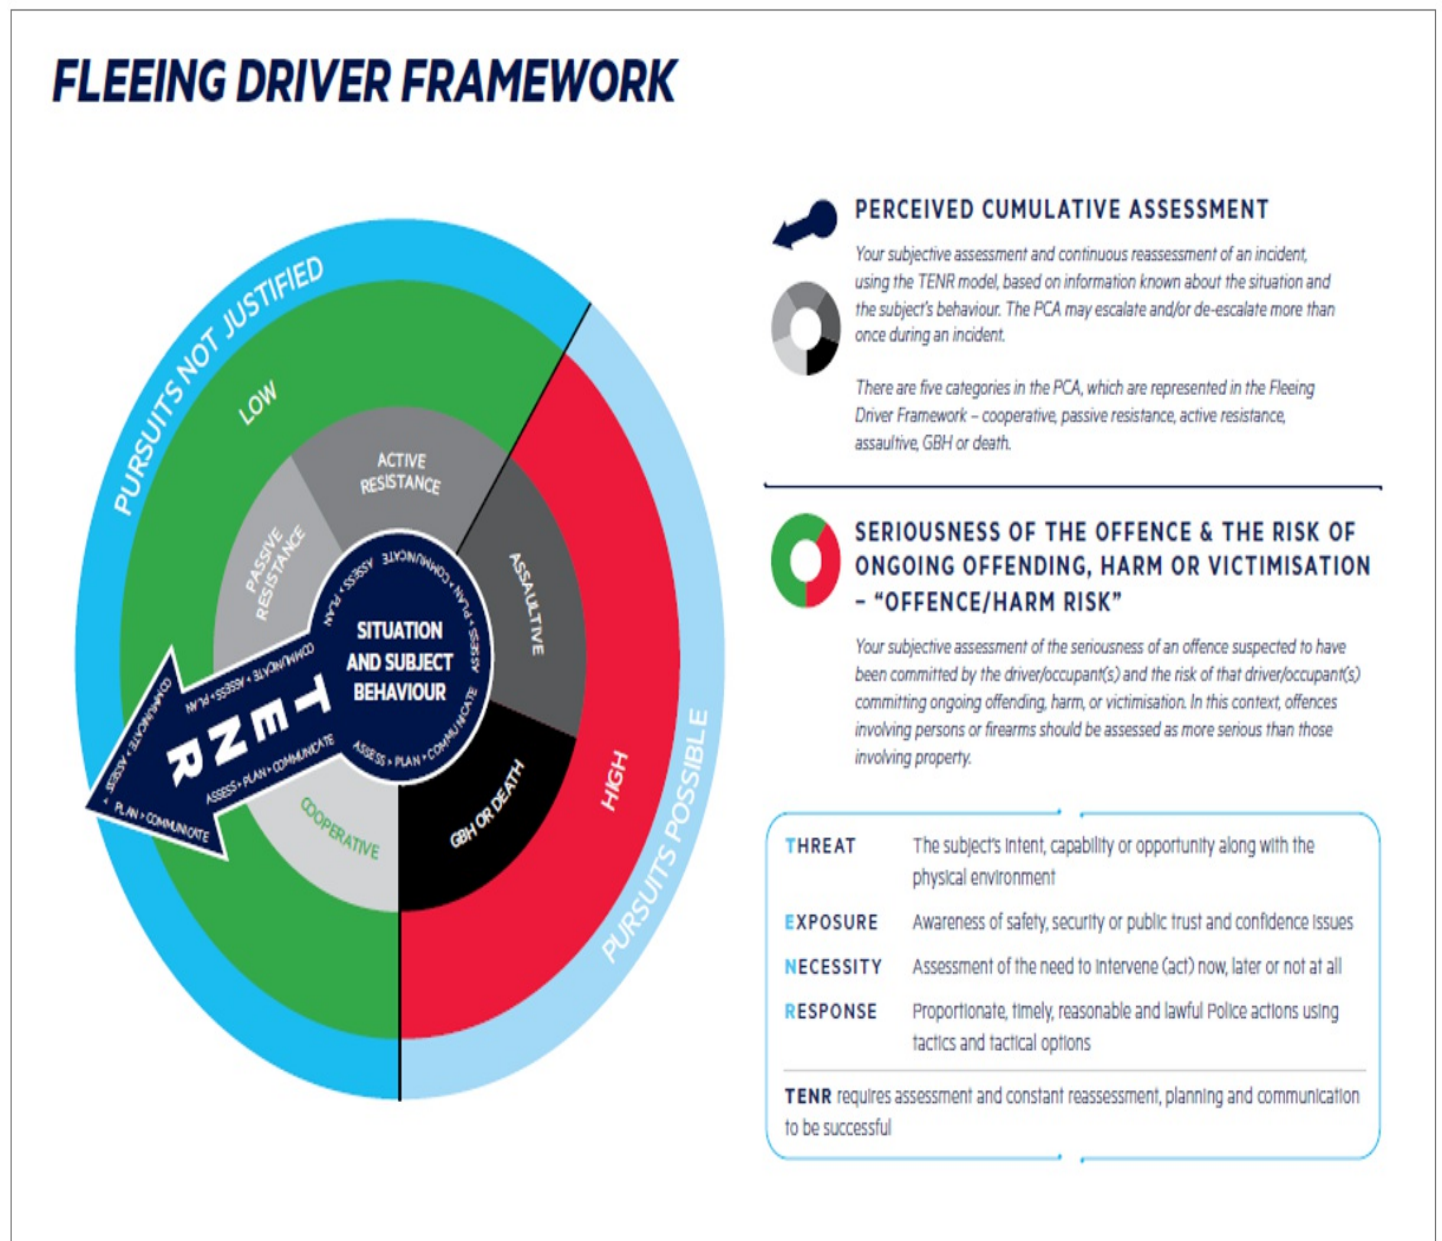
FLEEING DRIVER FRAMEWORK

PURSUITS NOT JUSTIFIED

LOW

ACTIVE RESISTANCE

PASSIVE RESISTANCE

ASSAULTIVE

SITUATION AND SUBJECT BEHAVIOUR

ASSESS • PLAN • COMMUNICATE • ASSESS • PLAN • COMMUNICATE • ASSESS • PLAN • COMMUNICATE

T E N R

COMMUNICATE • ASSESS • PLAN • COMMUNICATE • ASSESS • PLAN • COMMUNICATE • ASSESS • PLAN • COMMUNICATE

COOPERATIVE

GBH OR DEATH

HIGH

PURSUITS POSSIBLE

PERCEIVED CUMULATIVE ASSESSMENT

Your subjective assessment and continuous reassessment of an incident, using the TENR model, based on information known about the situation and the subject's behaviour. The PCA may escalate and/or de-escalate more than once during an incident.

There are five categories in the PCA, which are represented in the Fleeing Driver Framework – cooperative, passive resistance, active resistance, assaultive, GBH or death.

SERIOUSNESS OF THE OFFENCE & THE RISK OF ONGOING OFFENDING, HARM OR VICTIMISATION – "OFFENCE/HARM RISK"

Your subjective assessment of the seriousness of an offence suspected to have been committed by the driver/occupant(s) and the risk of that driver/occupant(s) committing ongoing offending, harm, or victimisation. In this context, offences involving persons or firearms should be assessed as more serious than those involving property.

| | |
|---|---|
| THREAT | The subject's intent, capability or opportunity along with the physical environment |
| EXPOSURE | Awareness of safety, security or public trust and confidence issues |
| NECESSITY | Assessment of the need to intervene (act) now, later or not at all |
| RESPONSE | Proportionate, timely, reasonable and lawful Police actions using tactics and tactical options |

TENR requires assessment and constant reassessment, planning and communication to be successful